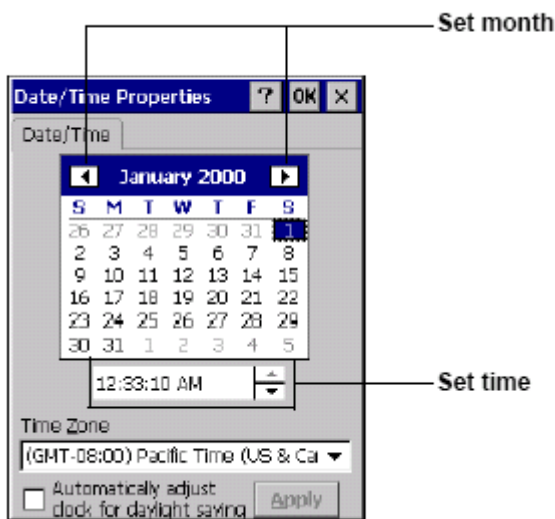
Set month

Date/Time Properties ? OK ×

Date/Time

January 2000

| S | M | T | W | T | F | S |
|---|---|---|---|---|---|---|
| 26 | 27 | 28 | 29 | 30 | 31 | 1 |
| 2 | 3 | 4 | 5 | 6 | 7 | 8 |
| 9 | 10 | 11 | 12 | 13 | 14 | 15 |
| 16 | 17 | 18 | 19 | 20 | 21 | 22 |
| 23 | 24 | 25 | 26 | 27 | 28 | 29 |
| 30 | 31 | 1 | 2 | 3 | 4 | 5 |

12:33:10 AM

Set time

Time Zone

(GMT-08:00) Pacific Time (US & Ca

Automatically adjust clock for daylight saving

Apply